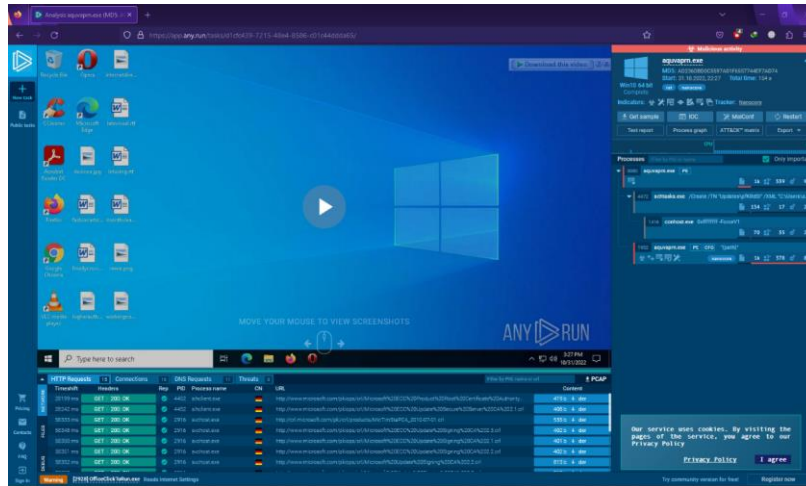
Analysis aquvspm.exe (MD5: ×

https://app.any.run/tasks/d1db439-7215-49e4-8586-d01d4dddab65/

Download this video

Malicious activity

aquvspm.exe

Win10 64 bit Complete

Indicators:

Tracker:

Get sample

IOC

MalConf

Restart

Text report

Process graph

ATT&CK matrix

Export

Processes

Only important

aquvspm.exe

schtasks.exe

cvtres.exe

aquvspm.exe

New task

Public tasks

Recycle Bin

Opera

Microsoft Edge

Acrobat Reader DC

Firefox

Google Chrome

VLC media player

Type here to search

3:27 PM 10/31/2022

MOVE YOUR MOUSE TO VIEW SCREENSHOTS

ANY RUN

HTTP Requests

Connections

DNS Requests

Threats

PCAP

Timeshift

Headers

Rep

PID

Process name

CN

URL

Content

GET 200: OK

GET 200: OK

GET 200: OK

GET 200: OK

GET 200: OK

GET 200: OK

GET 200: OK

GET 200: OK

4452

4452

2916

2916

2916

2916

2916

2916

svchost.exe

svchost.exe

svchost.exe

svchost.exe

svchost.exe

svchost.exe

svchost.exe

svchost.exe

http://www.microsoft.com/pkiops/crl/

Our service uses cookies. By visiting the pages of the service, you agree to our Privacy Policy

Privacy Policy

I agree

Pricing

Contacts

FAQ

Sign In

Warning

Try community version for free!

Register now